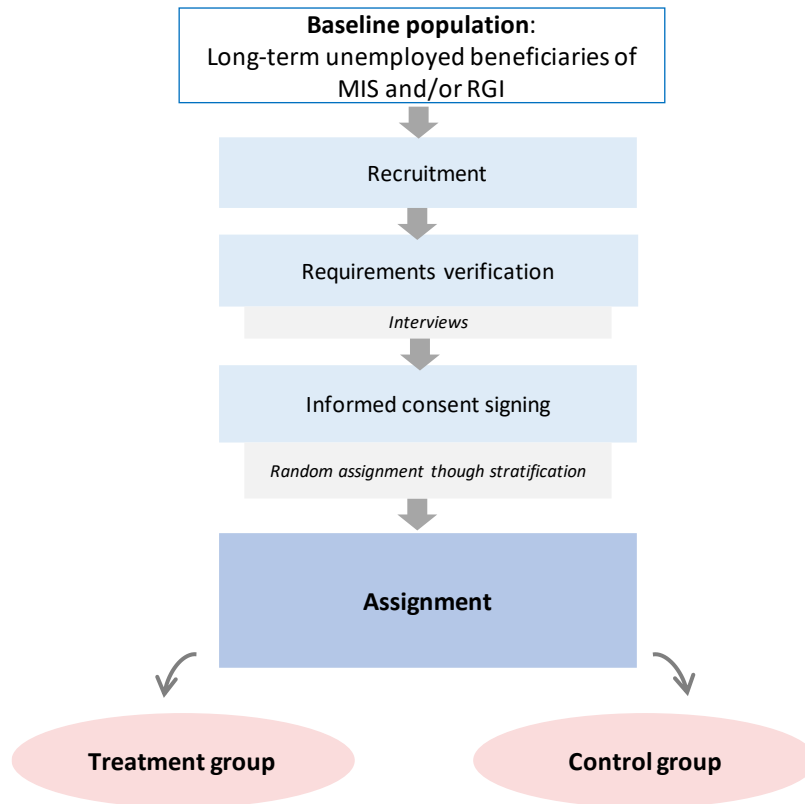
**Baseline population**:
Long-term unemployed beneficiaries of MIS and/or RGI

Recruitment

Requirements verification

*Interviews*

Informed consent signing

*Random assignment though stratification*

**Assignment**

**Treatment group**

**Control group**